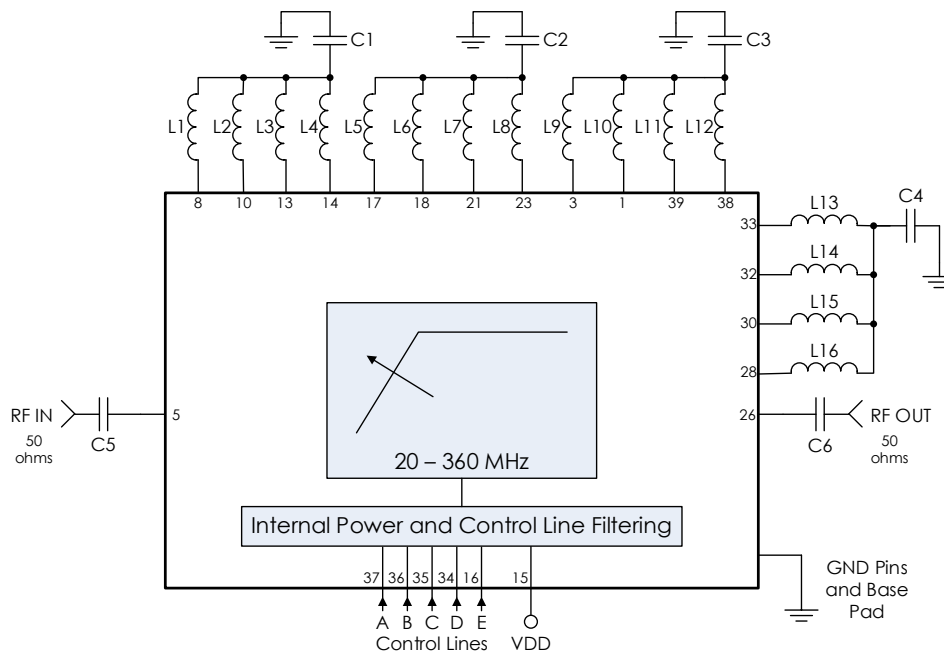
C1 C2 C3

L1 L2 L3 L4 L5 L6 L7 L8 L9 L10 L11 L12

8 10 13 14 17 18 21 23 3 1 39 38

C4
33 L13
32 L14
30 L15
28 L16

RF IN
50 ohms
C5
5

20 – 360 MHz

26
C6
RF OUT
50 ohms

Internal Power and Control Line Filtering

37 36 35 34 16 15

A B C D E
Control Lines
VDD

GND Pins and Base Pad